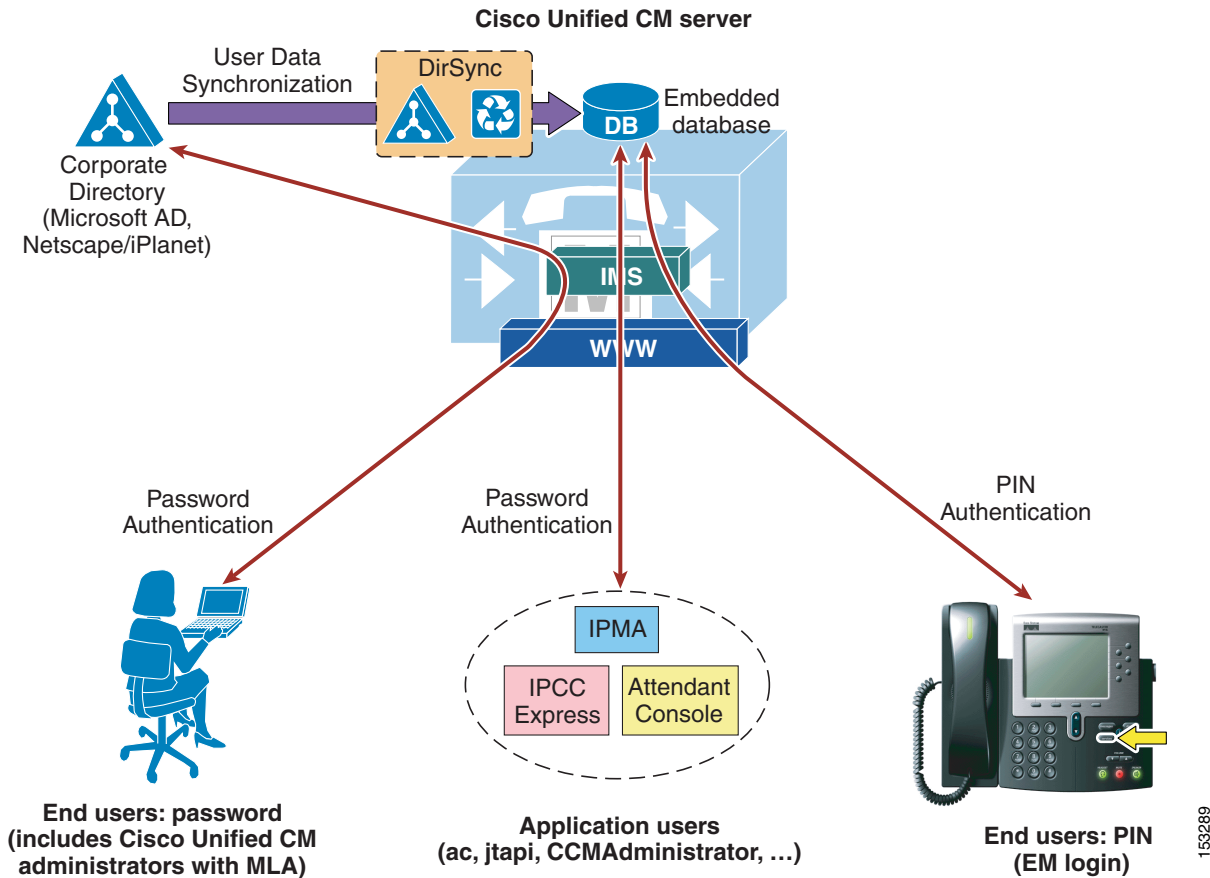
Cisco Unified CM server

User Data Synchronization

DirSync

DB

Embedded database

Corporate Directory (Microsoft AD, Netscape/iPlanet)

IMS

WWW

Password Authentication

Password Authentication

PIN Authentication

IPMA

IPCC Express

Attendant Console

End users: password (includes Cisco Unified CM administrators with MLA)

Application users (ac, jtapi, CCMAdministrator, …)

End users: PIN (EM login)

153289